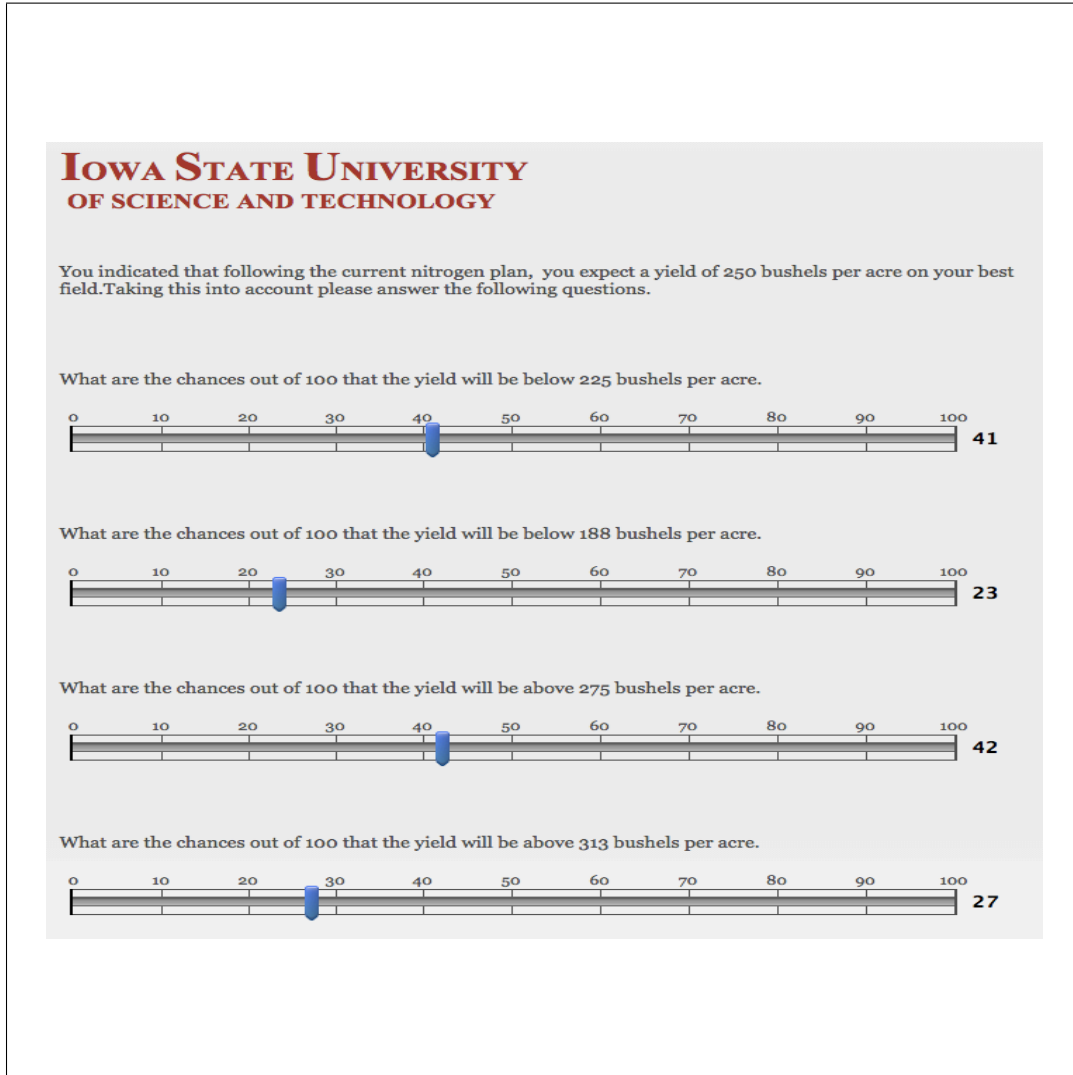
Iowa State University
of Science and Technology

You indicated that following the current nitrogen plan,  you expect a yield of 250 bushels per acre on your best field.Taking this into account please answer the following questions.

What are the chances out of 100 that the yield will be below 225 bushels per acre.

0 10 20 30 40 50 60 70 80 90 100

41

What are the chances out of 100 that the yield will be below 188 bushels per acre.

0 10 20 30 40 50 60 70 80 90 100

23

What are the chances out of 100 that the yield will be above 275 bushels per acre.

0 10 20 30 40 50 60 70 80 90 100

42

What are the chances out of 100 that the yield will be above 313 bushels per acre.

0 10 20 30 40 50 60 70 80 90 100

27